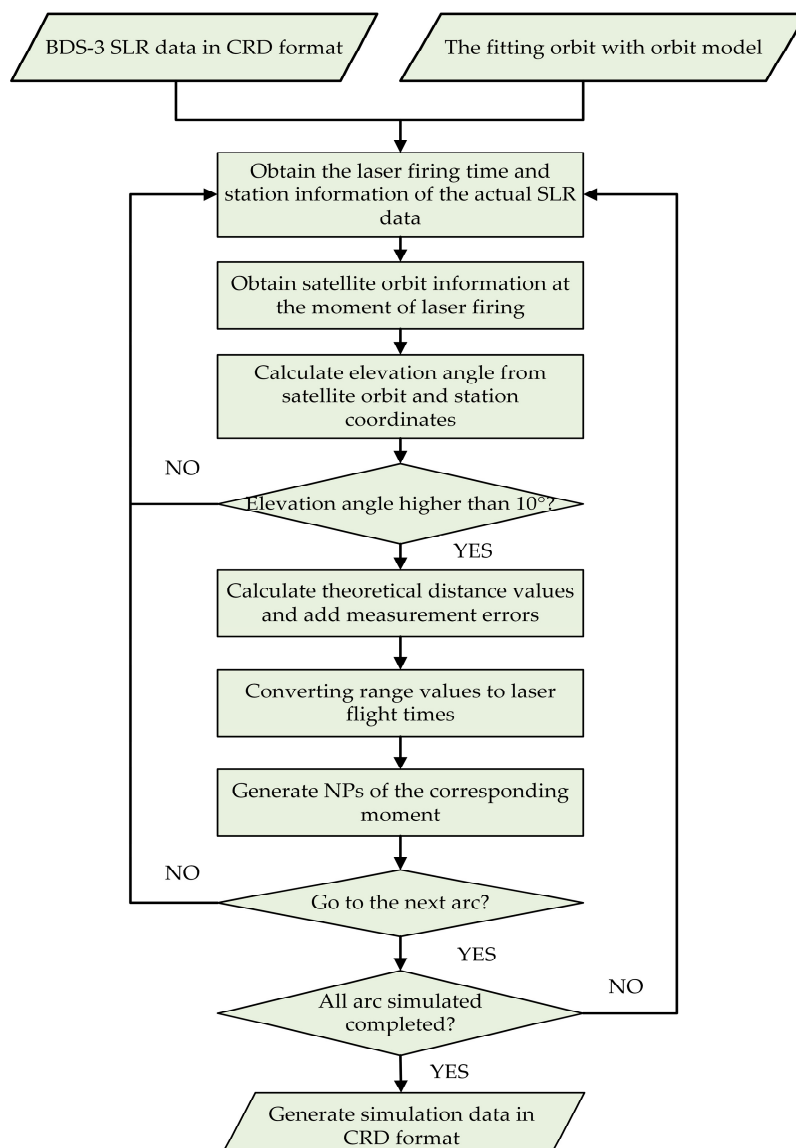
BDS-3 SLR data in CRD format

The fitting orbit with orbit model

Obtain the laser firing time and station information of the actual SLR data

Obtain satellite orbit information at the moment of laser firing

Calculate elevation angle from satellite orbit and station coordinates

NO

Elevation angle higher than 10°?

YES

Calculate theoretical distance values and add measurement errors

Converting range values to laser flight times

Generate NPs of the corresponding moment

NO

Go to the next arc?

YES

All arc simulated completed?

NO

YES

Generate simulation data in CRD format